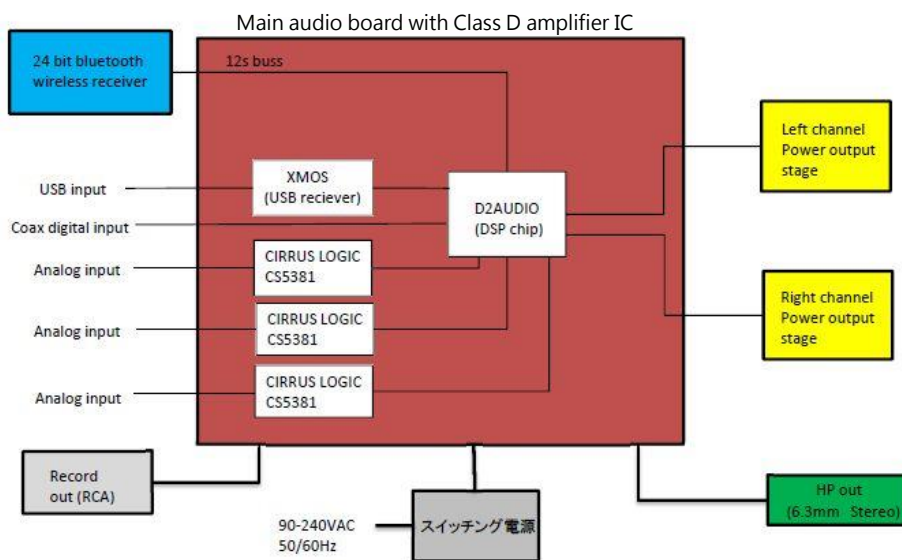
Main audio board with Class D amplifier IC

24 bit bluetooth wireless receiver

12s buss

USB input

XMOS (USB reciever)

Coax digital input

D2AUDIO (DSP chip)

Analog input

CIRRUS LOGIC CS5381

Analog input

CIRRUS LOGIC CS5381

Analog input

CIRRUS LOGIC CS5381

Left channel Power output stage

Right channel Power output stage

Record out (RCA)

90-240VAC 50/60Hz

スイッチング電源

HP out (6.3mm Stereo)